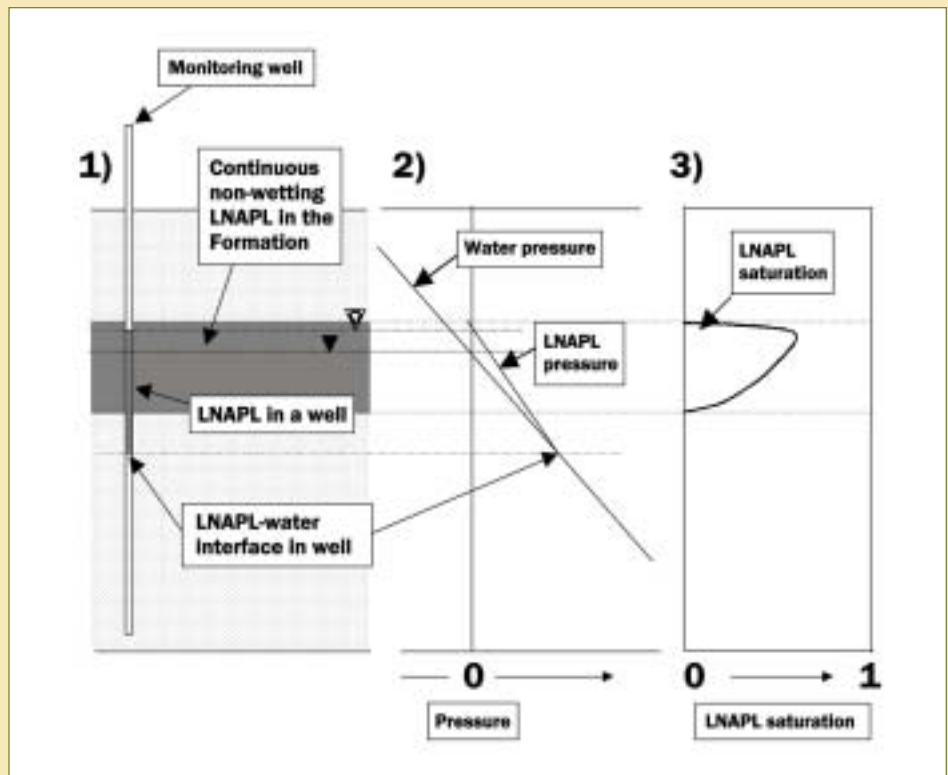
Monitoring well

1)

Continuous non-wetting LNAPL in the Formation

LNAPL in a well

LNAPL-water interface in well

2)

Water pressure

LNAPL pressure

0

Pressure

3)

LNAPL saturation

0

1

LNAPL saturation